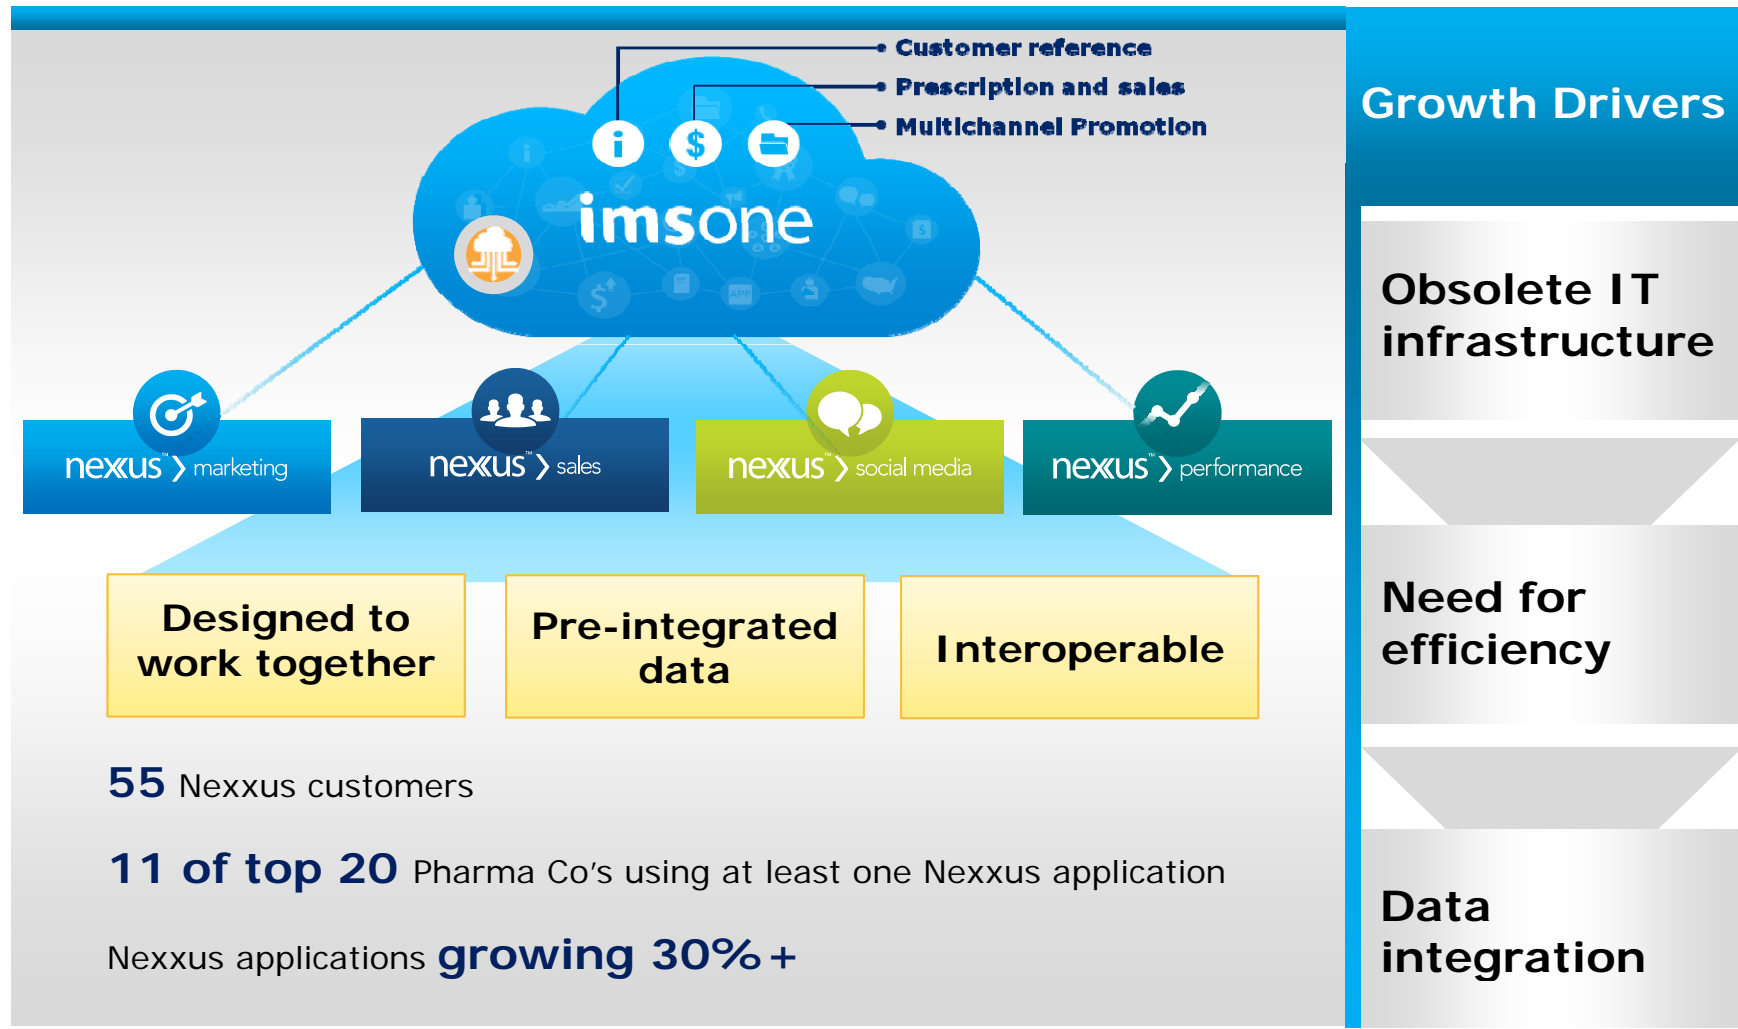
Customer reference
Prescription and sales
Multichannel Promotion

imsone

nexxus™ marketing
nexxus™ sales
nexxus™ social media
nexxus™ performance

Designed to work together

Pre-integrated data

Interoperable

55 Nexxus customers

11 of top 20 Pharma Co's using at least one Nexxus application

Nexxus applications growing 30%+

Growth Drivers

Obsolete IT infrastructure

Need for efficiency

Data integration